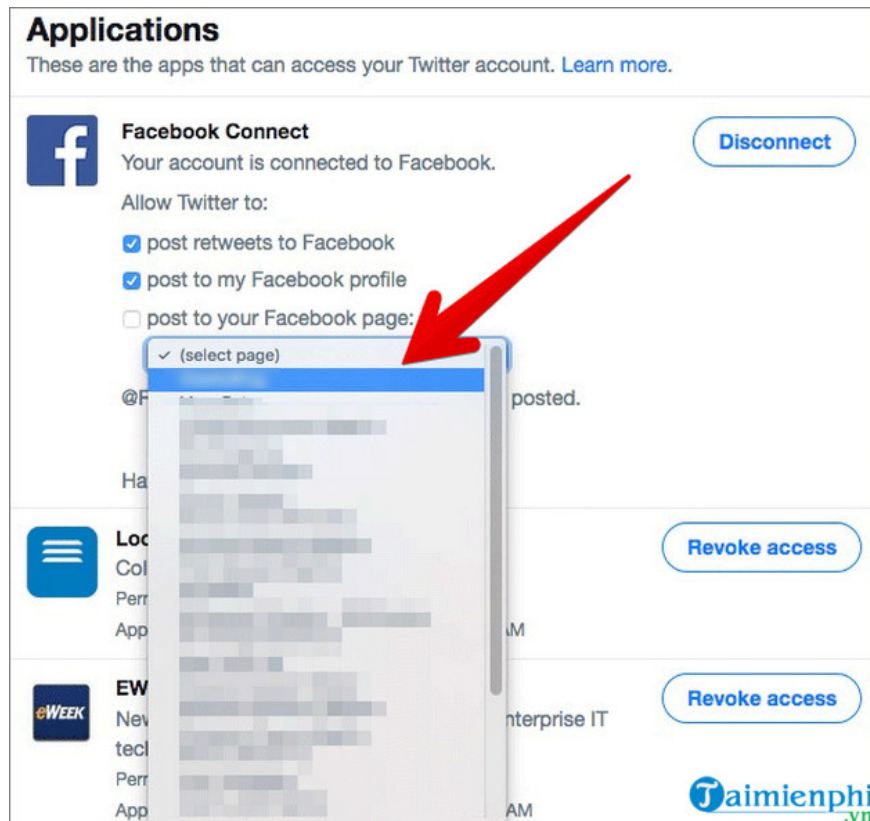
Applications

These are the apps that can access your Twitter account. Learn more.

Facebook Connect
Your account is connected to Facebook.

Disconnect

Allow Twitter to:

post retweets to Facebook

post to my Facebook profile

post to your Facebook page:

✓ (select page)

@F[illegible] posted.

Ha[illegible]

Lo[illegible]
Co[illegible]
Per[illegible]
App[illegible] AM

Revoke access

EW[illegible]
Nev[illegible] nterprise IT
tec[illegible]
Per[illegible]
App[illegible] AM

eWEEK

Revoke access

Taimienphi.vn